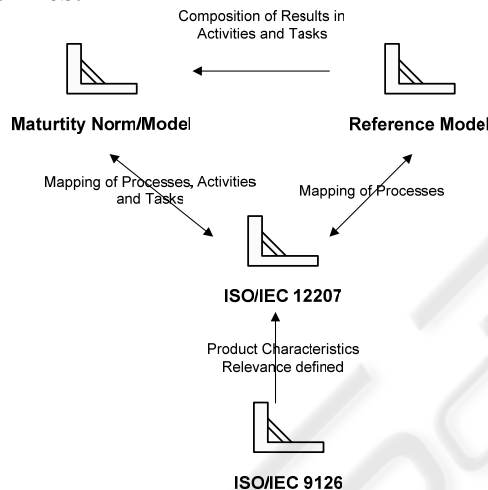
Composition of Results in Activities and Tasks

Maturtity Norm/Model

Reference Model

Mapping of Processes, Activities and Tasks

Mapping of Processes

ISO/IEC 12207

Product Characteristics Relevance defined

ISO/IEC 9126